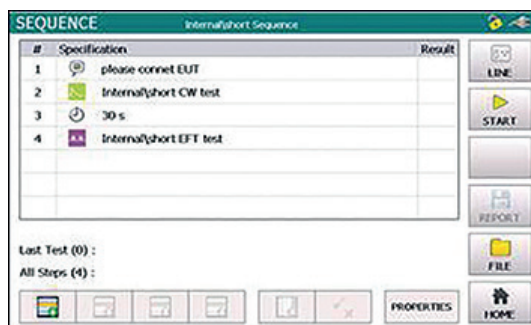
SEQUENCE Internal\short Sequence

| # | Specification | Result |
|---|---|---|
| 1 | please connet EUT | |
| 2 | Internal\short CW test | |
| 3 | 30 s | |
| 4 | Internal\short EFT test | |

Last Test (0) :
All Steps (4) :

PROPERTIES

LINE
START
REPORT
FILE
HOME